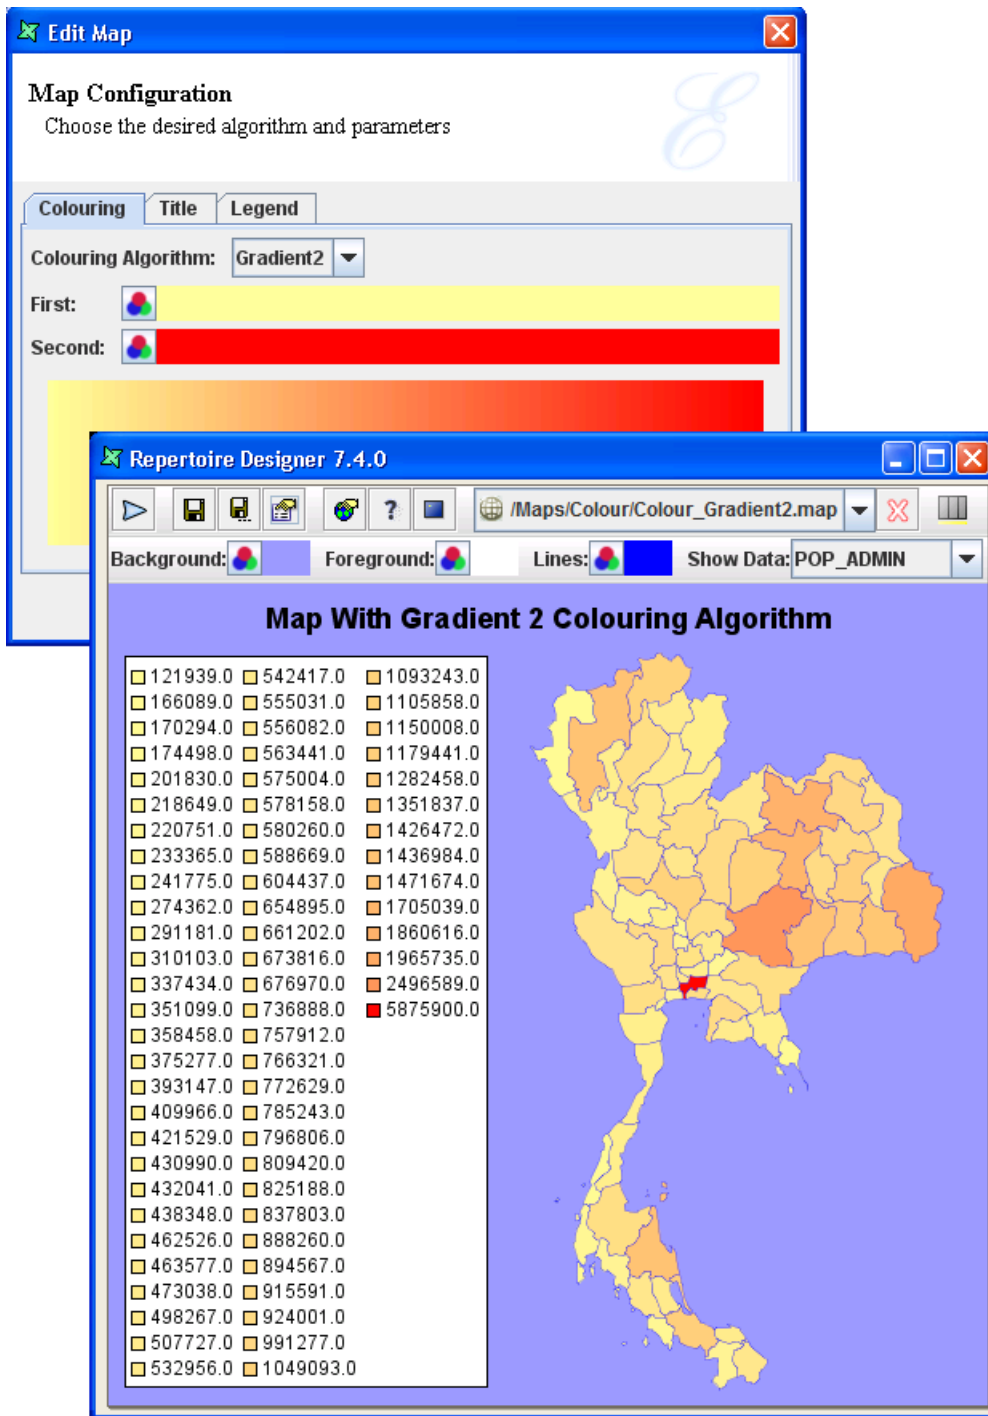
Edit Map

Map Configuration
Choose the desired algorithm and parameters

Colouring Title Legend

Colouring Algorithm: Gradient2

First:

Second:

Repertoire Designer 7.4.0

/Maps/Colour/Colour_Gradient2.map

Background: Foreground: Lines: Show Data: POP_ADMIN

Map With Gradient 2 Colouring Algorithm

| | | |
|---|---|---|
| 121939.0 | 542417.0 | 1093243.0 |
| 166089.0 | 555031.0 | 1105858.0 |
| 170294.0 | 556082.0 | 1150008.0 |
| 174498.0 | 563441.0 | 1179441.0 |
| 201830.0 | 575004.0 | 1282458.0 |
| 218649.0 | 578158.0 | 1351837.0 |
| 220751.0 | 580260.0 | 1426472.0 |
| 233365.0 | 588669.0 | 1436984.0 |
| 241775.0 | 604437.0 | 1471674.0 |
| 274362.0 | 654895.0 | 1705039.0 |
| 291181.0 | 661202.0 | 1860616.0 |
| 310103.0 | 673816.0 | 1965735.0 |
| 337434.0 | 676970.0 | 2496589.0 |
| 351099.0 | 736888.0 | 5875900.0 |
| 358458.0 | 757912.0 | |
| 375277.0 | 766321.0 | |
| 393147.0 | 772629.0 | |
| 409966.0 | 785243.0 | |
| 421529.0 | 796806.0 | |
| 430990.0 | 809420.0 | |
| 432041.0 | 825188.0 | |
| 438348.0 | 837803.0 | |
| 462526.0 | 888260.0 | |
| 463577.0 | 894567.0 | |
| 473038.0 | 915591.0 | |
| 498267.0 | 924001.0 | |
| 507727.0 | 991277.0 | |
| 532956.0 | 1049093.0 | |